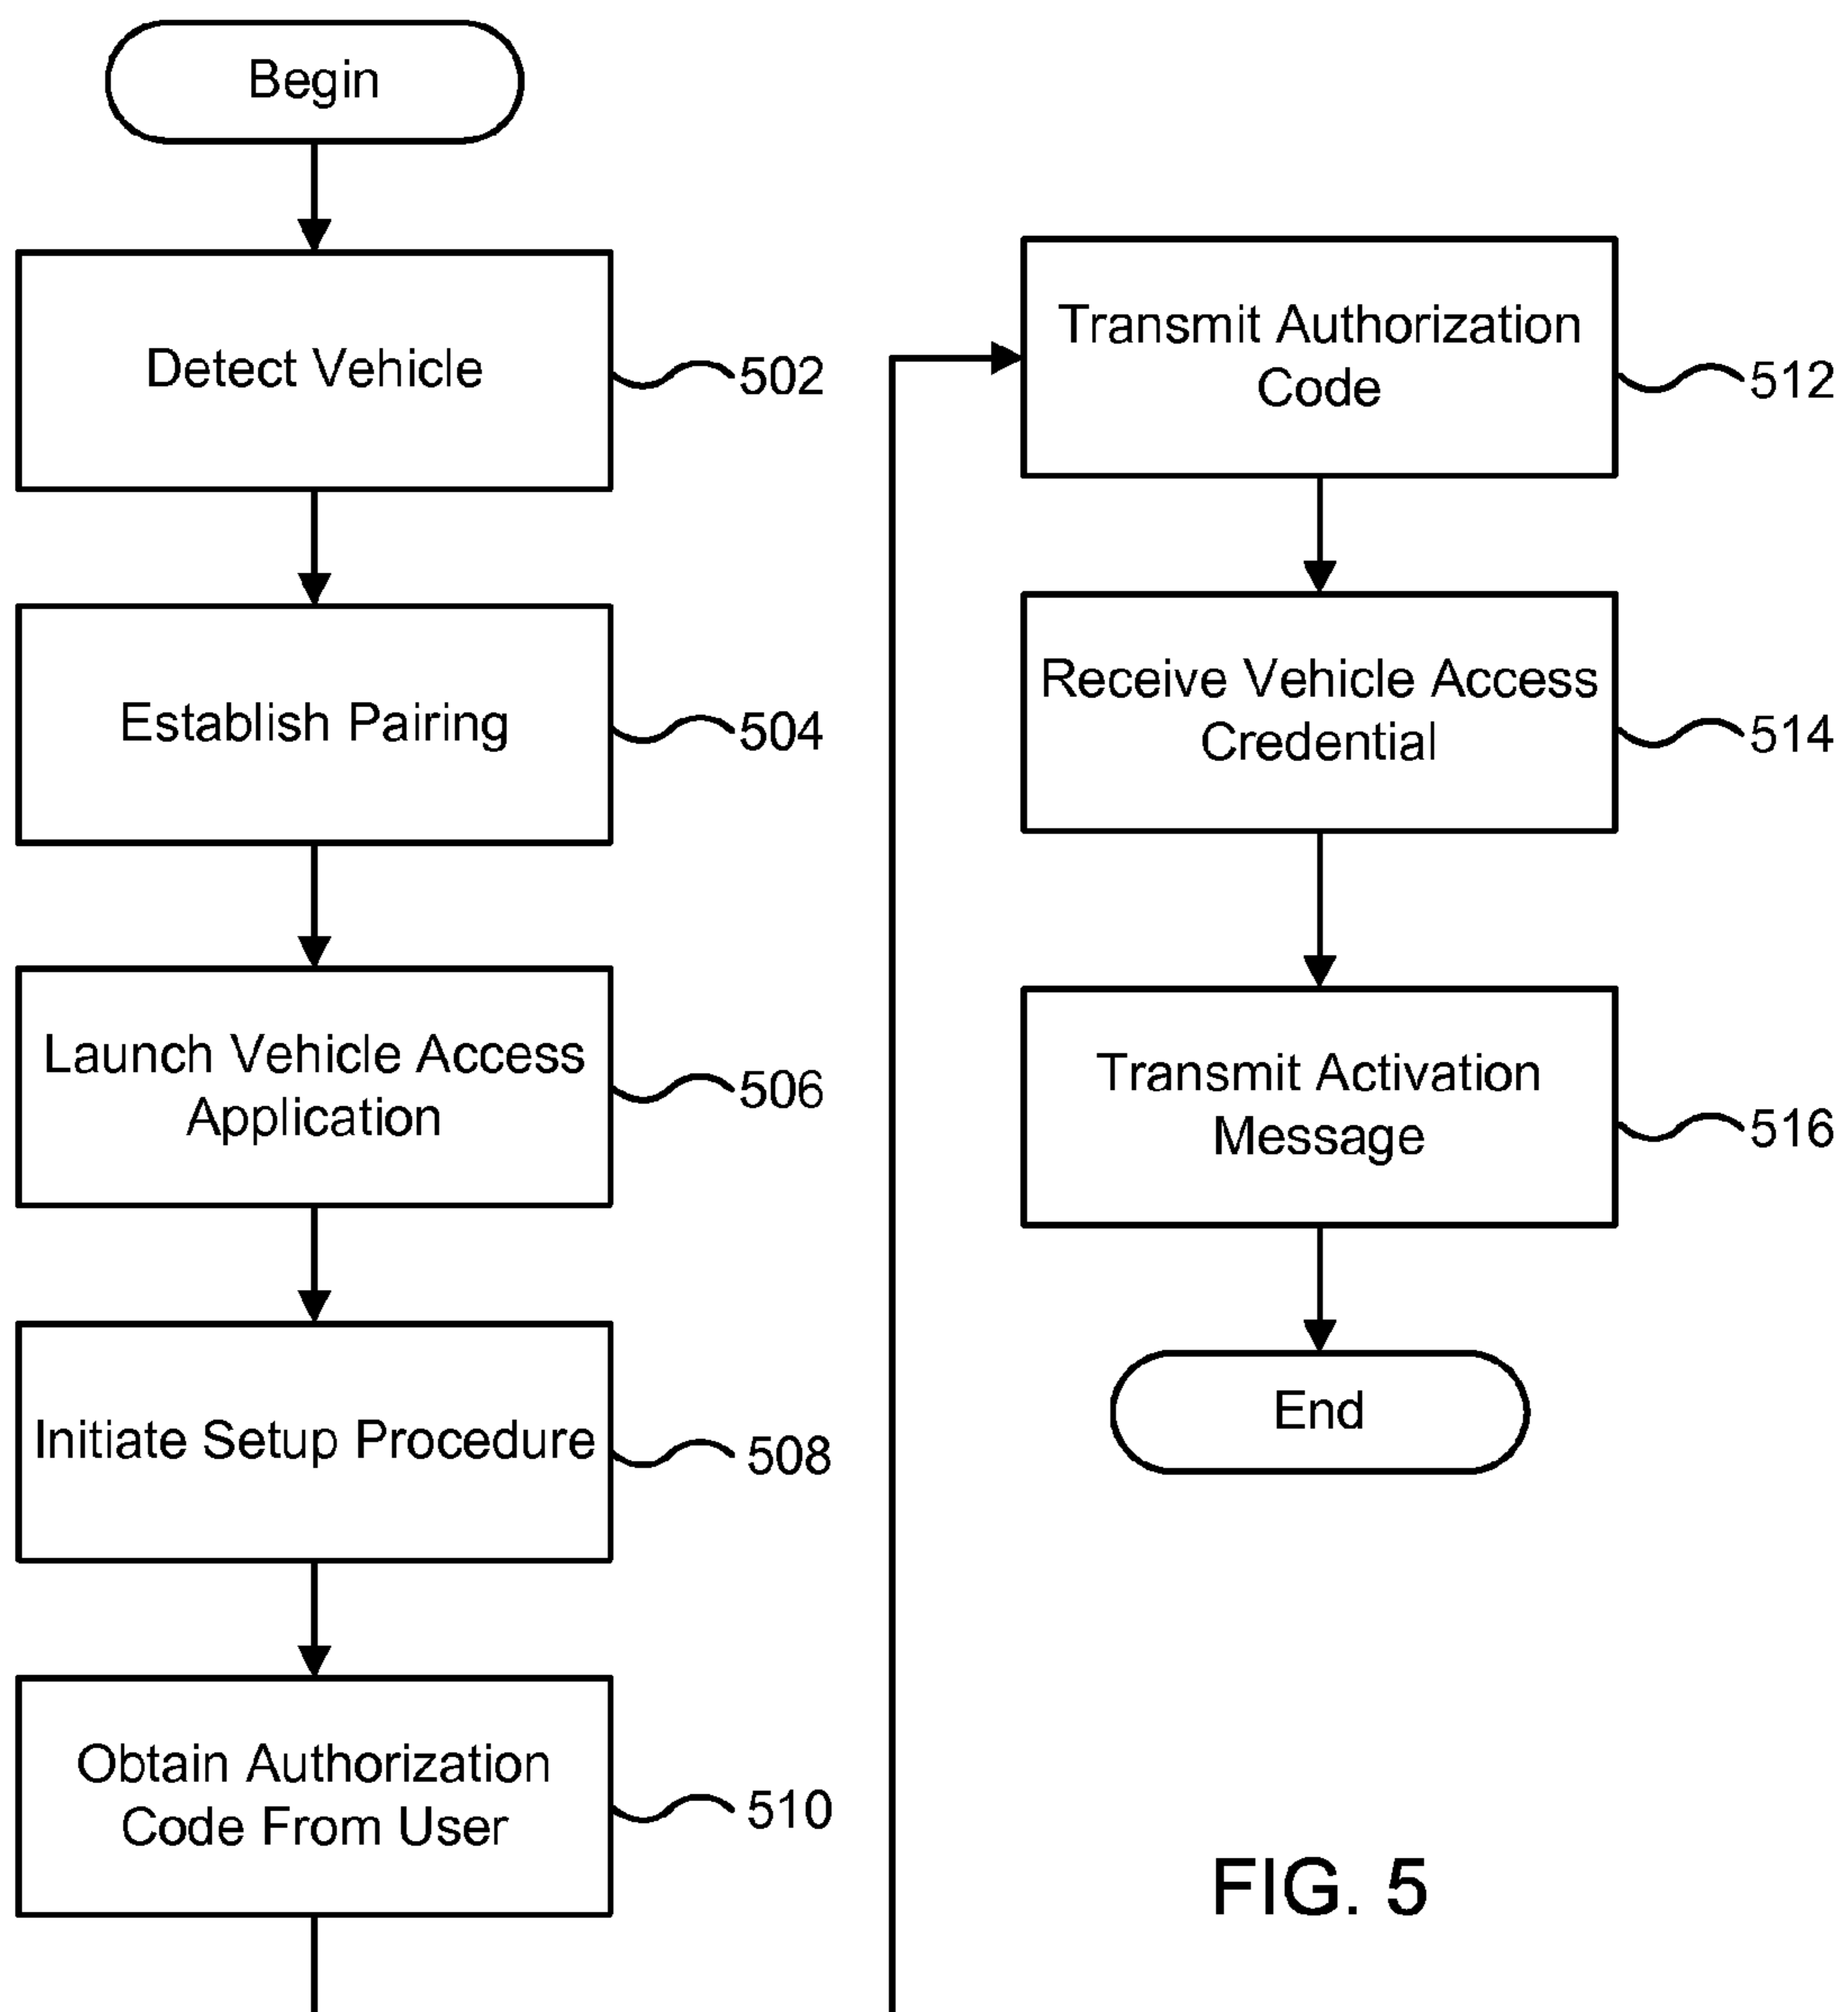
Begin

Detect Vehicle

502

Establish Pairing

504

Launch Vehicle Access Application

506

Initiate Setup Procedure

508

Obtain Authorization Code From User

510

Transmit Authorization Code

512

Receive Vehicle Access Credential

514

Transmit Activation Message

516

End

FIG. 5